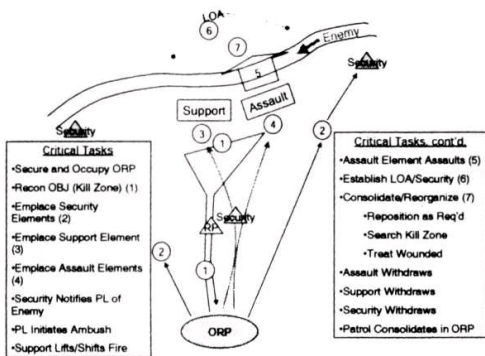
LOA
6
7
Enemy
5
Security
Support
Assault
Security
3
1
4
2
RP
Security
2
1
ORP

Critical Tasks
•Secure and Occupy ORP
•Recon OBJ (Kill Zone) (1)
•Emplace Security Elements (2)
•Emplace Support Element (3)
•Emplace Assault Elements (4)
•Security Notifies PL of Enemy
•PL Initiates Ambush
•Support Lifts/Shifts Fire

Critical Tasks, cont'd.
•Assault Element Assaults (5)
•Establish LOA/Security (6)
•Consolidate/Reorganize (7)
•Reposition as Req'd
•Search Kill Zone
•Treat Wounded
•Assault Withdraws
•Support Withdraws
•Security Withdraws
•Patrol Consolidates in ORP